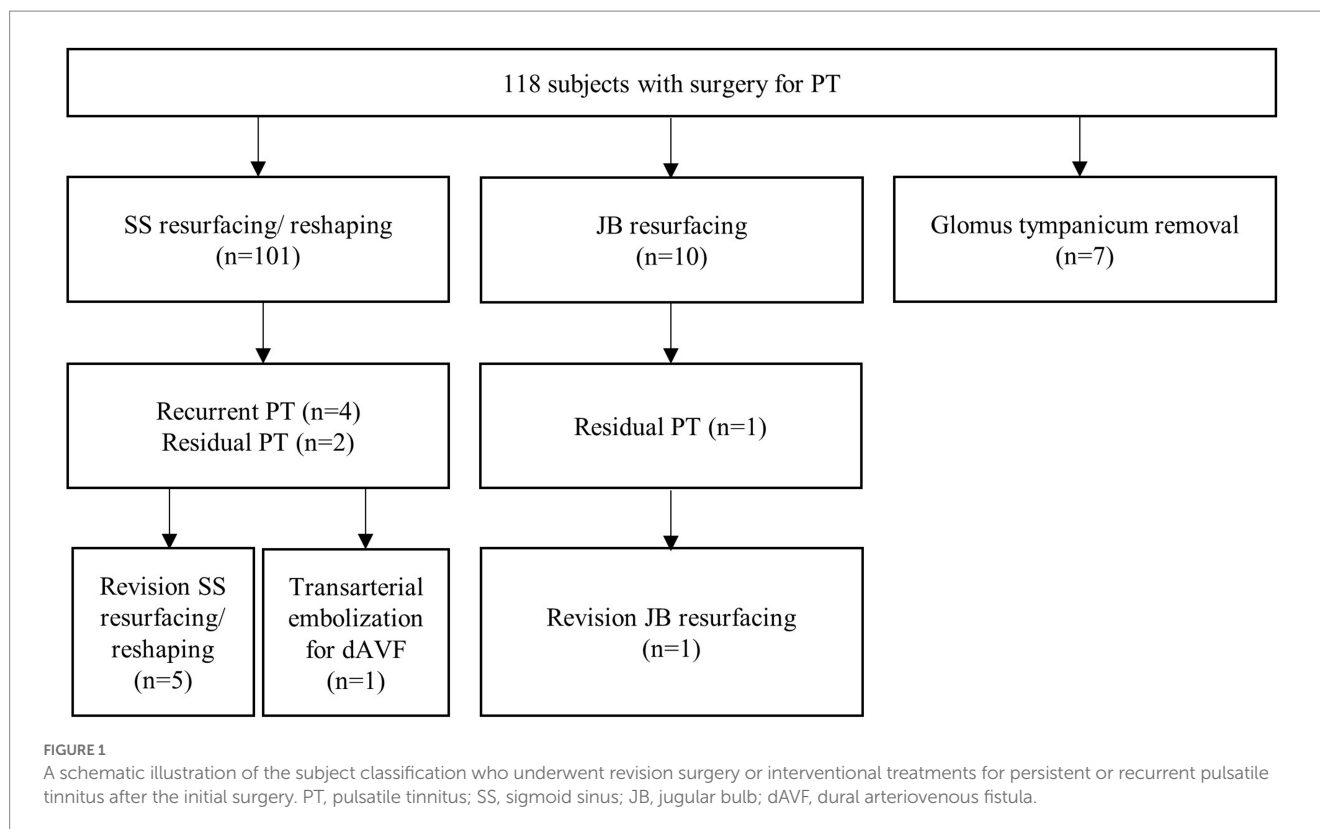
118 subjects with surgery for PT

SS resurfacing/ reshaping (n=101)

JB resurfacing (n=10)

Glomus tympanicum removal (n=7)

Recurrent PT (n=4)
Residual PT (n=2)

Residual PT (n=1)

Revision SS resurfacing/ reshaping (n=5)

Transarterial embolization for dAVF (n=1)

Revision JB resurfacing (n=1)

FIGURE 1
A schematic illustration of the subject classification who underwent revision surgery or interventional treatments for persistent or recurrent pulsatile tinnitus after the initial surgery. PT, pulsatile tinnitus; SS, sigmoid sinus; JB, jugular bulb; dAVF, dural arteriovenous fistula.